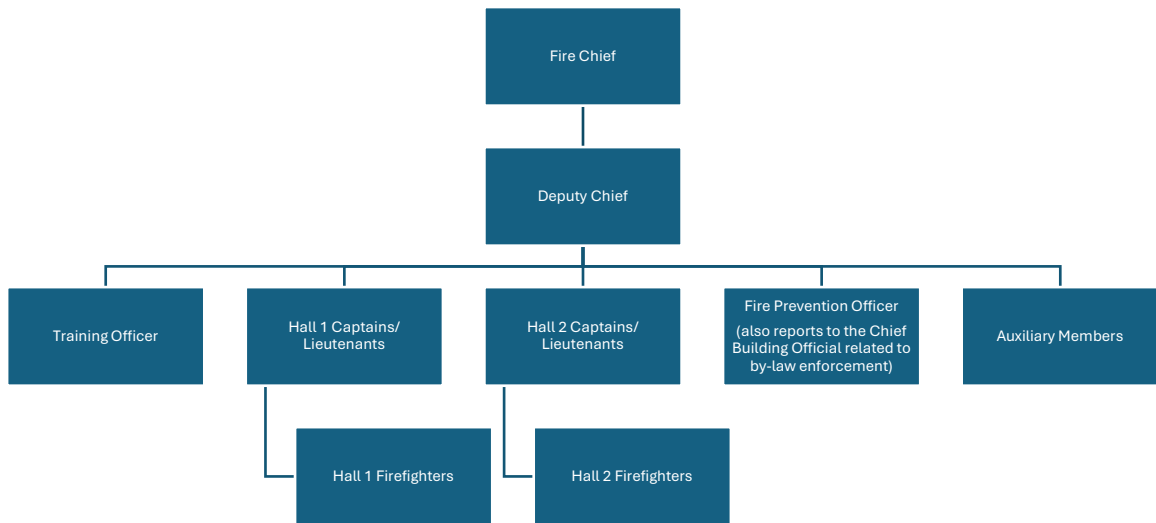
Fire Chief

Deputy Chief

Training Officer

Hall 1 Captains/ Lieutenants

Hall 2 Captains/ Lieutenants

Fire Prevention Officer

(also reports to the Chief Building Official related to by-law enforcement)

Auxiliary Members

Hall 1 Firefighters

Hall 2 Firefighters